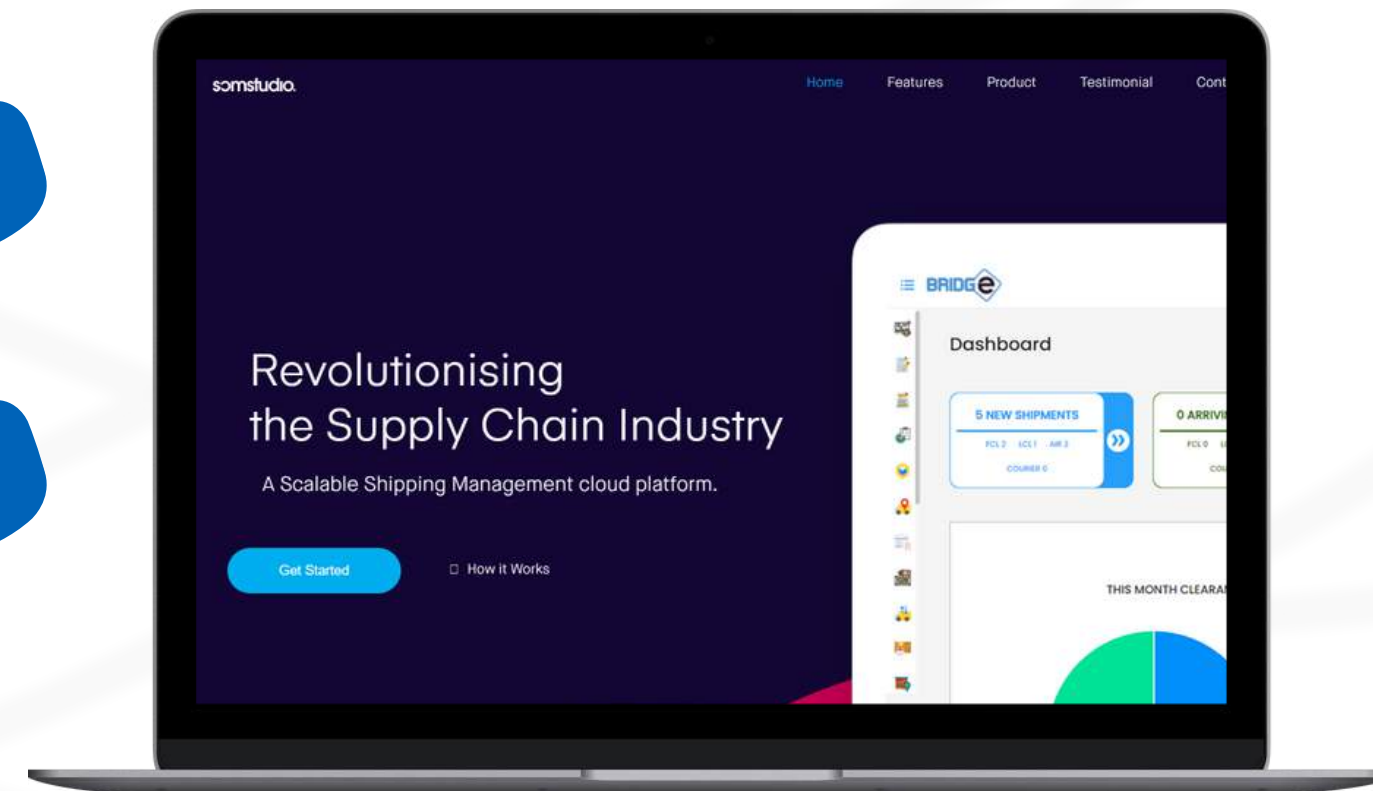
somstudio.

Home Features Product Testimonial Cont

BRIDGe

Dashboard

5 NEW SHIPMENTS
FCL 2 LCL 1 AIR 2
COURIER 0

0 ARRIV
FCL 0
COU

THIS MONTH CLEARA

Revolutionising the Supply Chain Industry

A Scalable Shipping Management cloud platform.

Get Started

How it Works